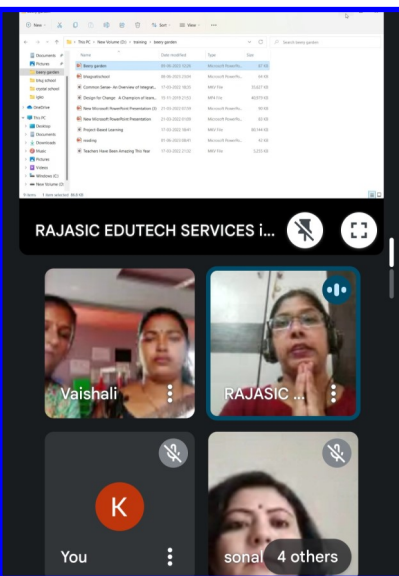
New | Sort | View

This PC > New Volume (D:) > training > beeny garden

Search beeny garden

| Name | Date modified | Type | Size |
|---|---|---|---|
| Beeny garden | | Microsoft PowerPoi... | |
| Maegashishoo | | Microsoft PowerPoi... | |
| Common Sense- An Overview of Integrat... | | MP4 File | |
| Design for Change - A Champion of learn... | | MP4 File | |
| New Microsoft PowerPoint Presentation (2) | | Microsoft PowerPoi... | |
| New Microsoft PowerPoint Presentation | | Microsoft PowerPoi... | |
| Project Based Learning | | Microsoft PowerPoi... | |
| reading | | Microsoft PowerPoi... | |
| Teachers Have Been Amazing This Year | | MP4 File | |

Documents
Pictures
beeny garden
bhuj school
crystal school
lgbs
OneDrive
This PC
Desktop
Documents
Downloads
Music
Pictures
Videos
Windows (C:)
New Volume (D:)

RAJASIC EDUTECH SERVICES i...

Vaishali

RAJASIC ...

K

You

sonal

4 others